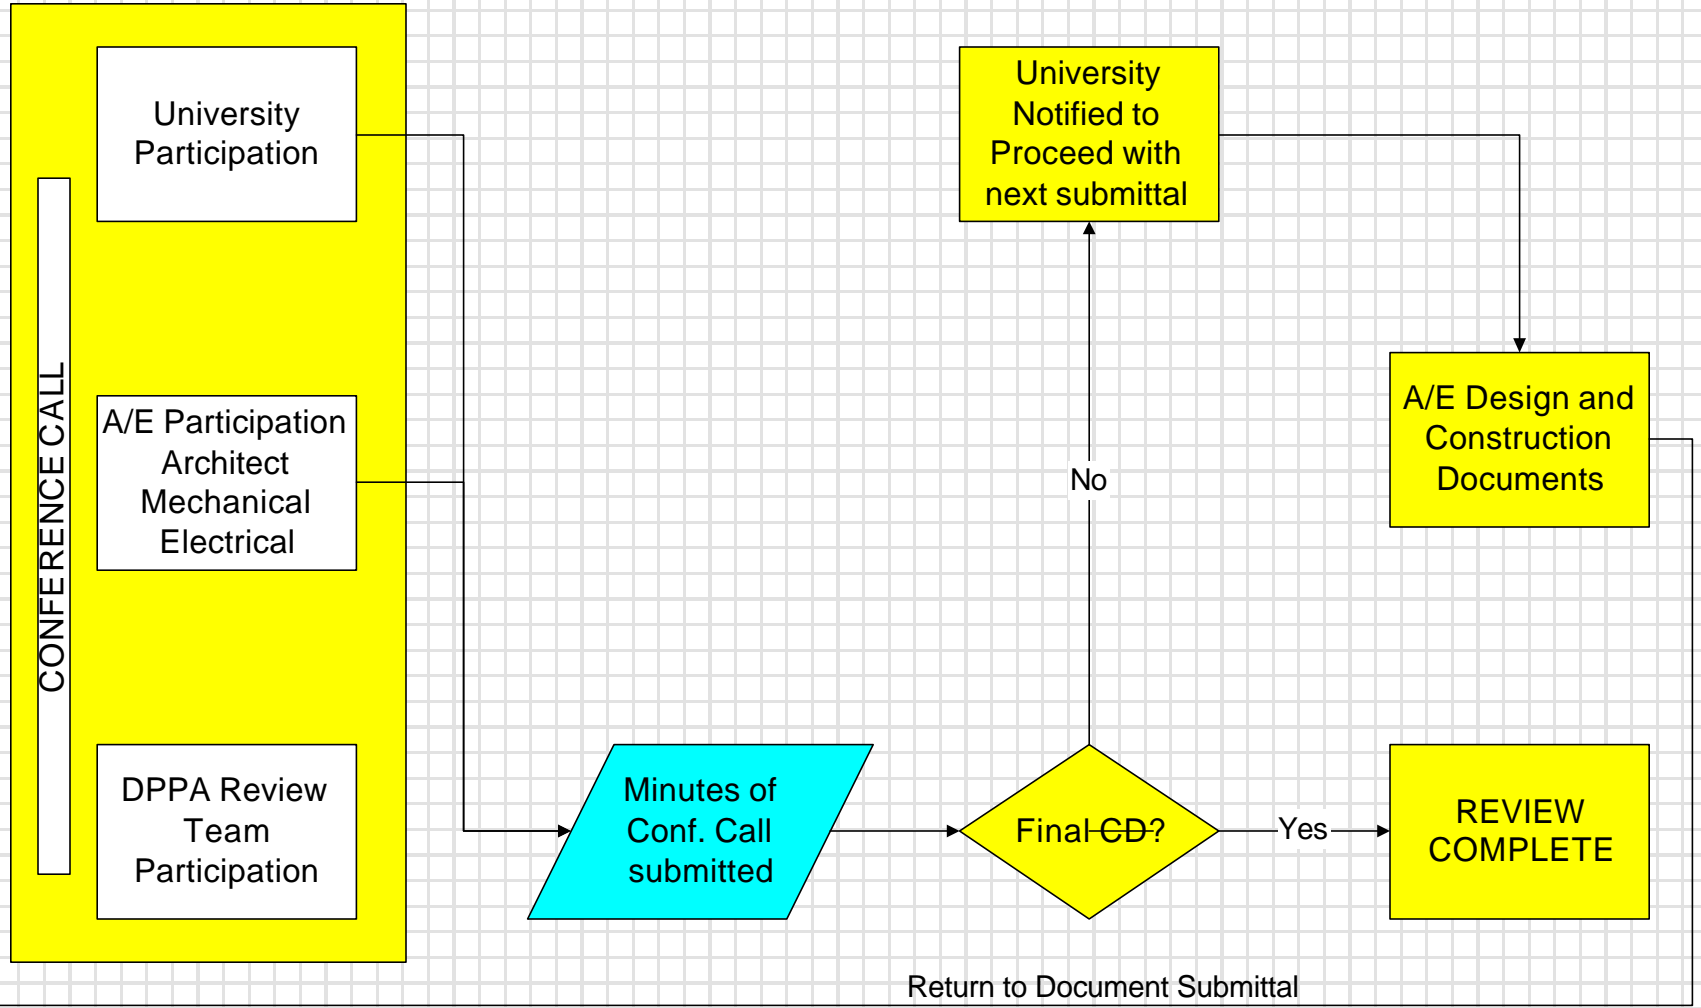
CONFERENCE CALL

University Participation

A/E Participation
Architect
Mechanical
Electrical

DPPA Review Team Participation

Minutes of Conf. Call submitted

Final CD?

No

Yes

University Notified to Proceed with next submittal

A/E Design and Construction Documents

REVIEW COMPLETE

Return to Document Submittal